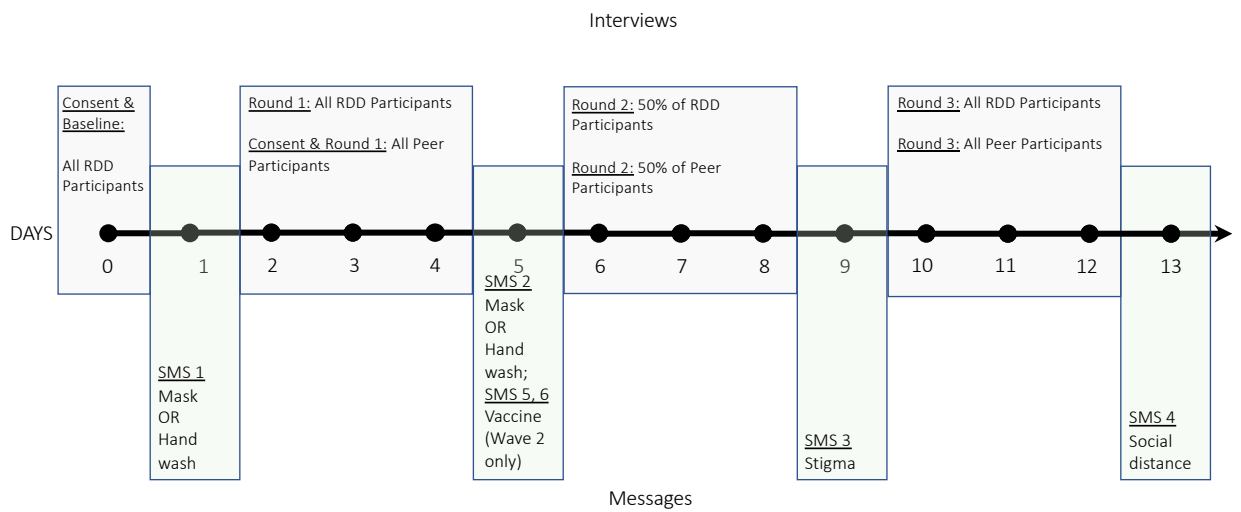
Interviews

Consent & Baseline:

All RDD Participants

Round 1: All RDD Participants

Consent & Round 1: All Peer Participants

Round 2: 50% of RDD Participants

Round 2: 50% of Peer Participants

Round 3: All RDD Participants

Round 3: All Peer Participants

DAYS

0 1 2 3 4 5 6 7 8 9 10 11 12 13

SMS 1
Mask
OR
Hand wash

SMS 2
Mask
OR
Hand wash;
SMS 5, 6
Vaccine (Wave 2 only)

SMS 3
Stigma

SMS 4
Social distance

Messages